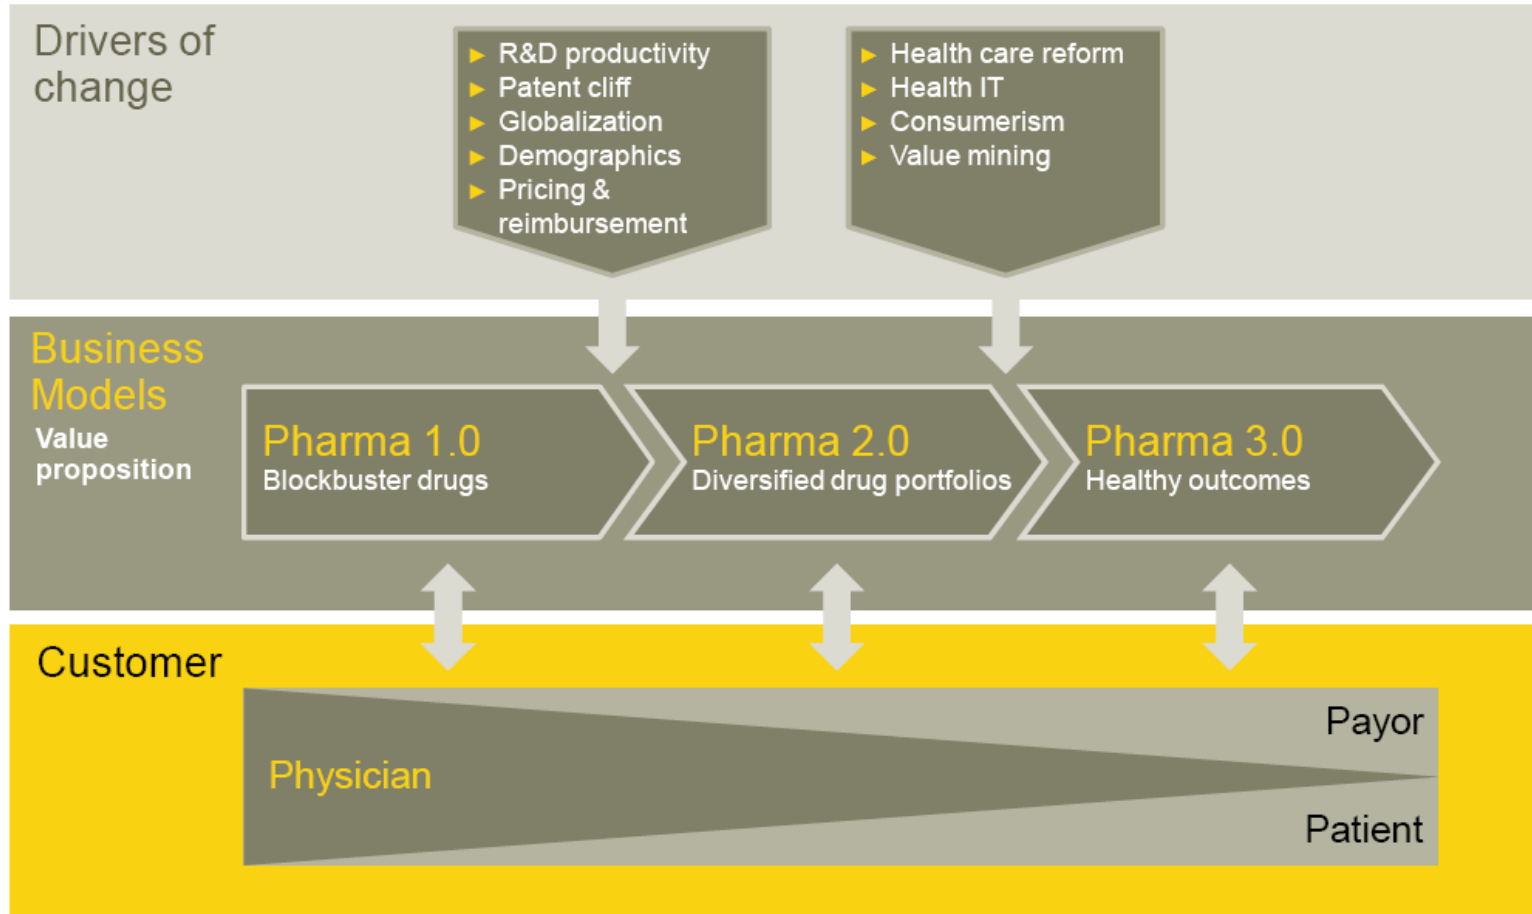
Drivers of change

- R&D productivity
- Patent cliff
- Globalization
- Demographics
- Pricing & reimbursement

- Health care reform
- Health IT
- Consumerism
- Value mining

Business Models
Value proposition

Pharma 1.0
Blockbuster drugs

Pharma 2.0
Diversified drug portfolios

Pharma 3.0
Healthy outcomes

Customer

Physician

Payor

Patient